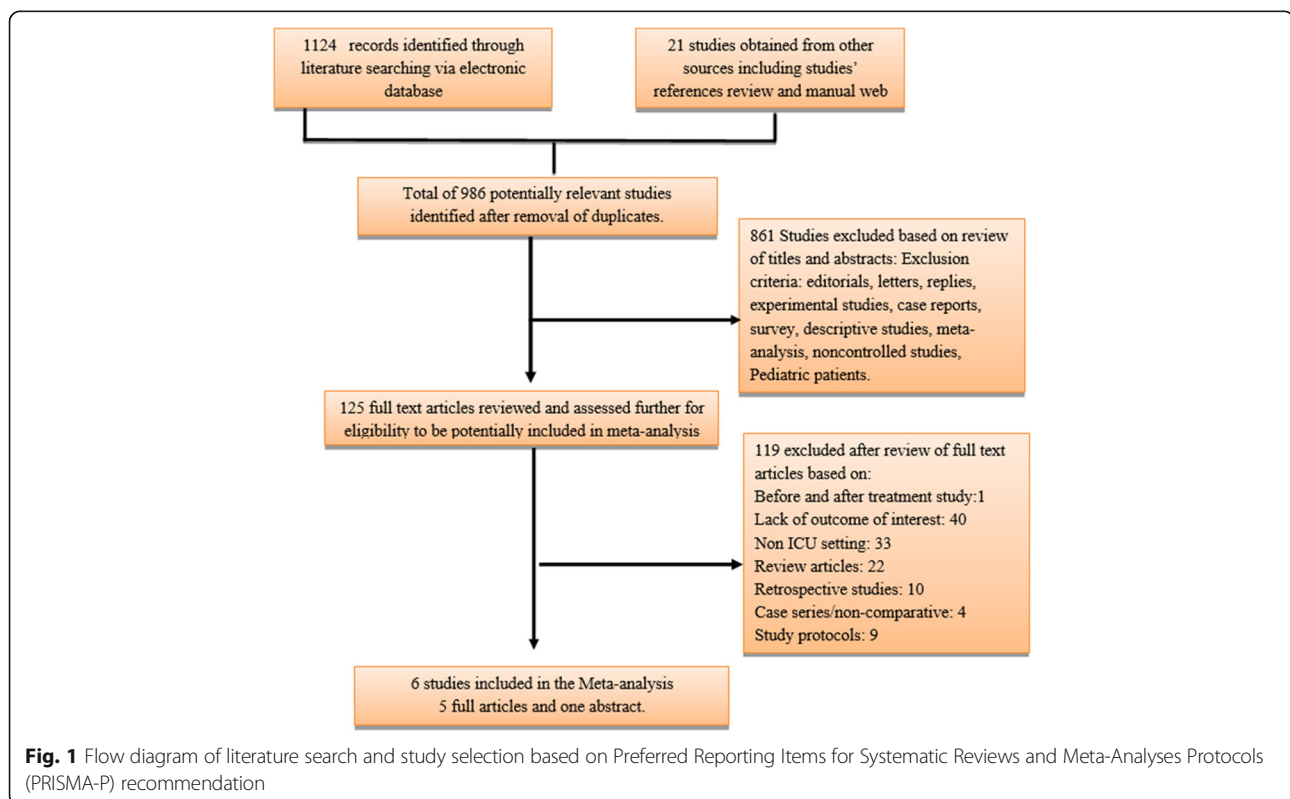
1124 records identified through literature searching via electronic database

21 studies obtained from other sources including studies' references review and manual web

Total of 986 potentially relevant studies identified after removal of duplicates.

861 Studies excluded based on review of titles and abstracts: Exclusion criteria: editorials, letters, replies, experimental studies, case reports, survey, descriptive studies, meta-analysis, noncontrolled studies, Pediatric patients.

125 full text articles reviewed and assessed further for eligibility to be potentially included in meta-analysis

119 excluded after review of full text articles based on:
Before and after treatment study:1
Lack of outcome of interest: 40
Non ICU setting: 33
Review articles: 22
Retrospective studies: 10
Case series/non-comparative: 4
Study protocols: 9

6 studies included in the Meta-analysis
5 full articles and one abstract.

**Fig. 1** Flow diagram of literature search and study selection based on Preferred Reporting Items for Systematic Reviews and Meta-Analyses Protocols (PRISMA-P) recommendation